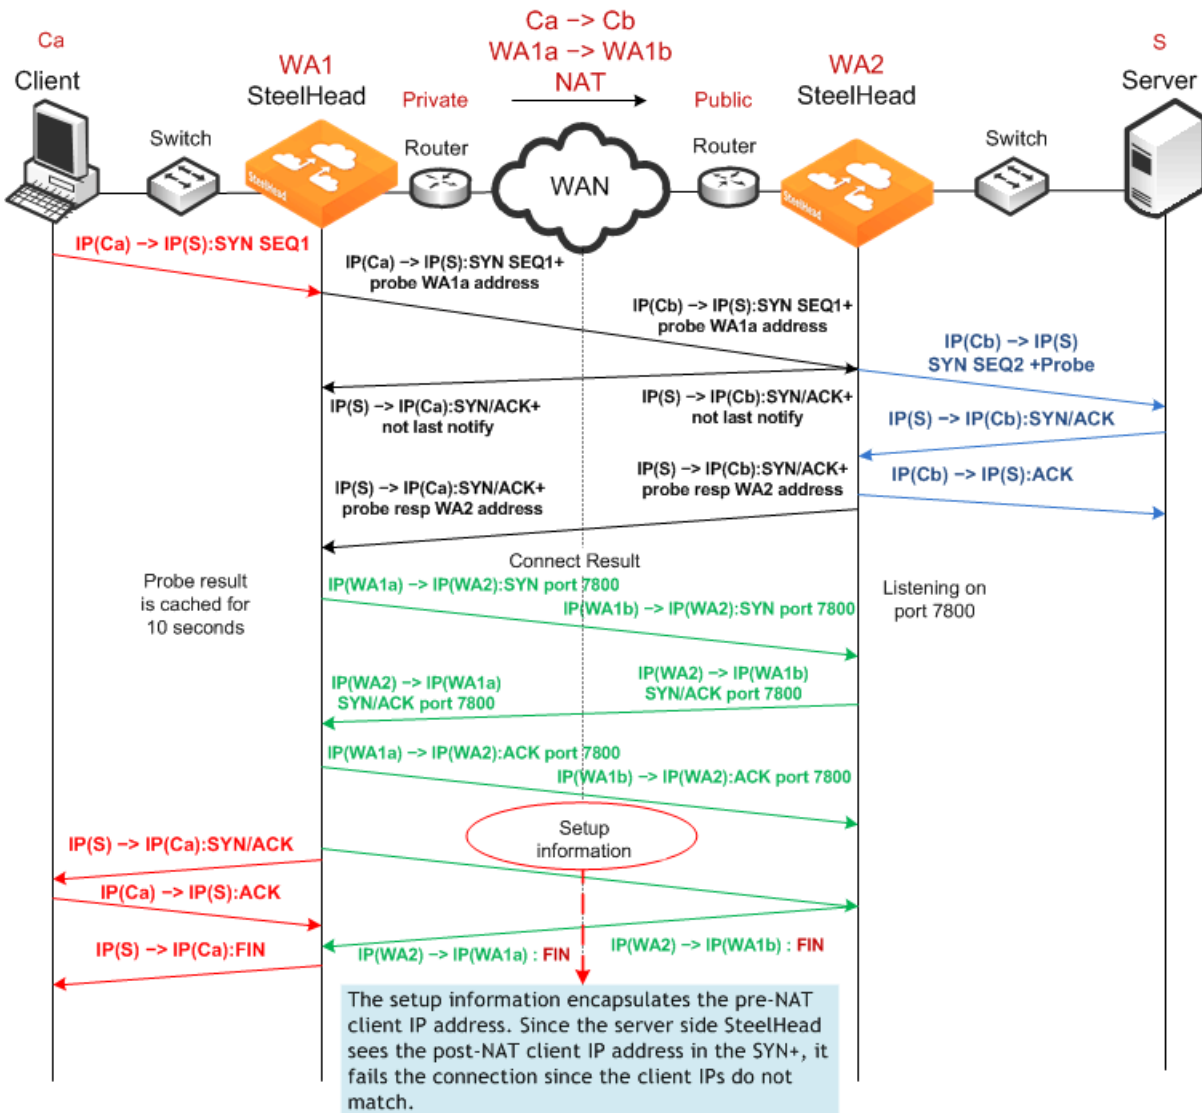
Ca
Client

Switch

WA1
SteelHead

Private

Router

Ca -> Cb
WA1a -> WA1b
NAT

WAN

Public

Router

WA2
SteelHead

Switch

S
Server

IP(Ca) -> IP(S):SYN SEQ1

IP(Ca) -> IP(S):SYN SEQ1+
probe WA1a address

IP(Cb) -> IP(S):SYN SEQ1+
probe WA1a address

IP(Cb) -> IP(S)
SYN SEQ2 +Probe

IP(S) -> IP(Ca):SYN/ACK+
not last notify

IP(S) -> IP(Cb):SYN/ACK+
not last notify

IP(S) -> IP(Cb):SYN/ACK

IP(S) -> IP(Cb):SYN/ACK+
probe resp WA2 address

IP(Cb) -> IP(S):ACK

IP(S) -> IP(Ca):SYN/ACK+
probe resp WA2 address

Connect Result

Probe result
is cached for
10 seconds

IP(WA1a) -> IP(WA2):SYN port 7800

IP(WA1b) -> IP(WA2):SYN port 7800

Listening on
port 7800

IP(WA2) -> IP(WA1a)
SYN/ACK port 7800

IP(WA2) -> IP(WA1b)
SYN/ACK port 7800

IP(WA1a) -> IP(WA2):ACK port 7800

IP(WA1b) -> IP(WA2):ACK port 7800

Setup
information

IP(S) -> IP(Ca):SYN/ACK

IP(Ca) -> IP(S):ACK

IP(S) -> IP(Ca):FIN

IP(WA2) -> IP(WA1a) : FIN

IP(WA2) -> IP(WA1b) : FIN

The setup information encapsulates the pre-NAT client IP address. Since the server side SteelHead sees the post-NAT client IP address in the SYN+, it fails the connection since the client IPs do not match.